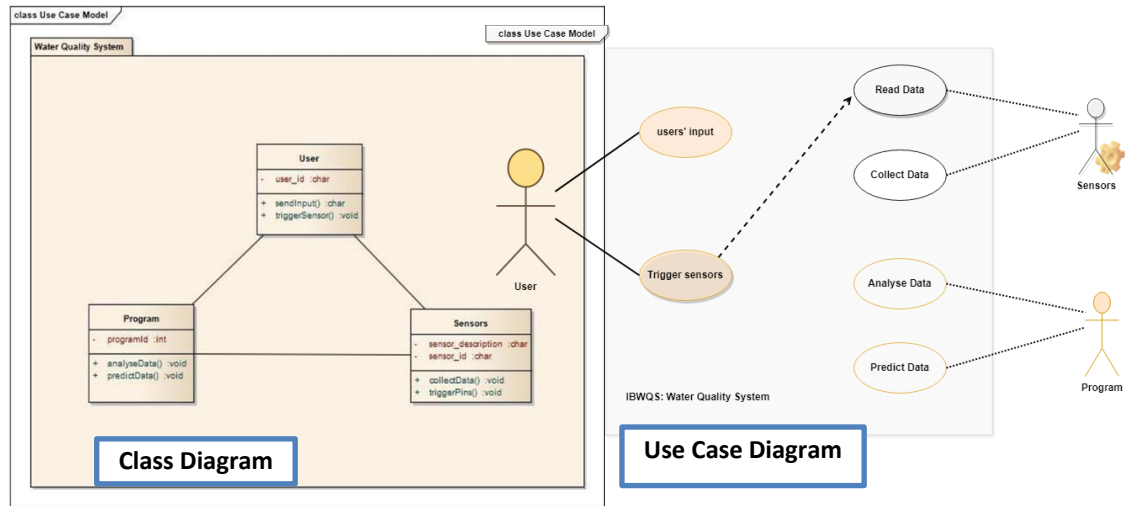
class Use Case Model

Water Quality System

User
- user_id :char
+ sendInput() :char
+ triggerSensor() :void

Program
- programId :int
+ analyseData() :void
+ predictData() :void

Sensors
- sensor_description :char
- sensor_id :char
+ collectData() :void
+ triggerPins() :void

Class Diagram

class Use Case Model

User

users' input

Trigger sensors

Read Data

Collect Data

Sensors

Analyse Data

Predict Data

Program

IBWQS: Water Quality System

Use Case Diagram